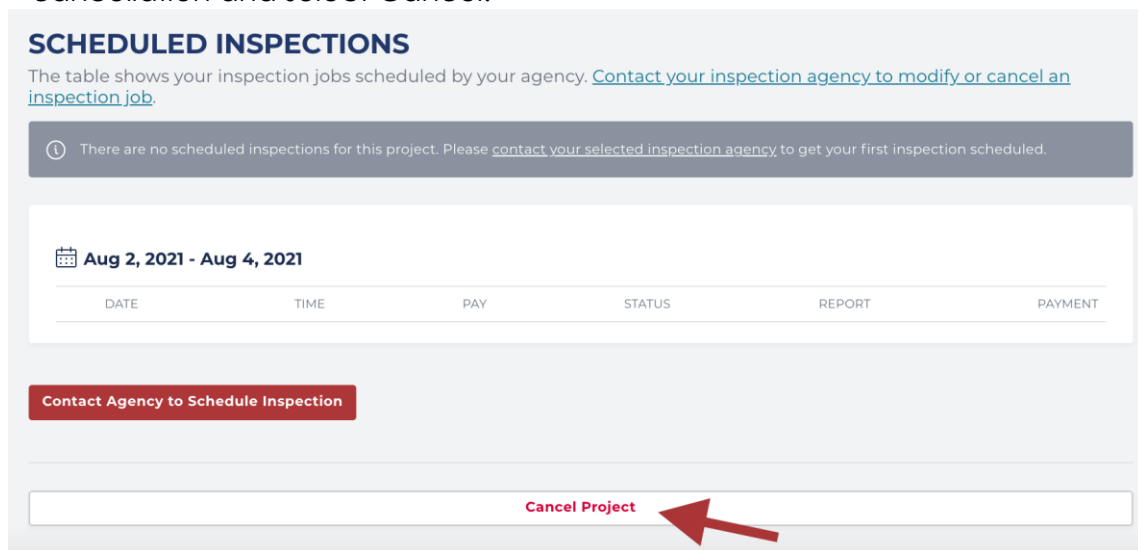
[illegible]

SCHEDULED INSPECTIONS

The table shows your inspection jobs scheduled by your agency. Contact your inspection agency to modify or cancel an inspection job.

There are no scheduled inspections for this project. Please contact your selected inspection agency to get your first inspection scheduled.

Aug 2, 2021 - Aug 4, 2021

| DATE | TIME | PAY | STATUS | REPORT | PAYMENT |
|---|---|---|---|---|---|

Contact Agency to Schedule Inspection

Cancel Project